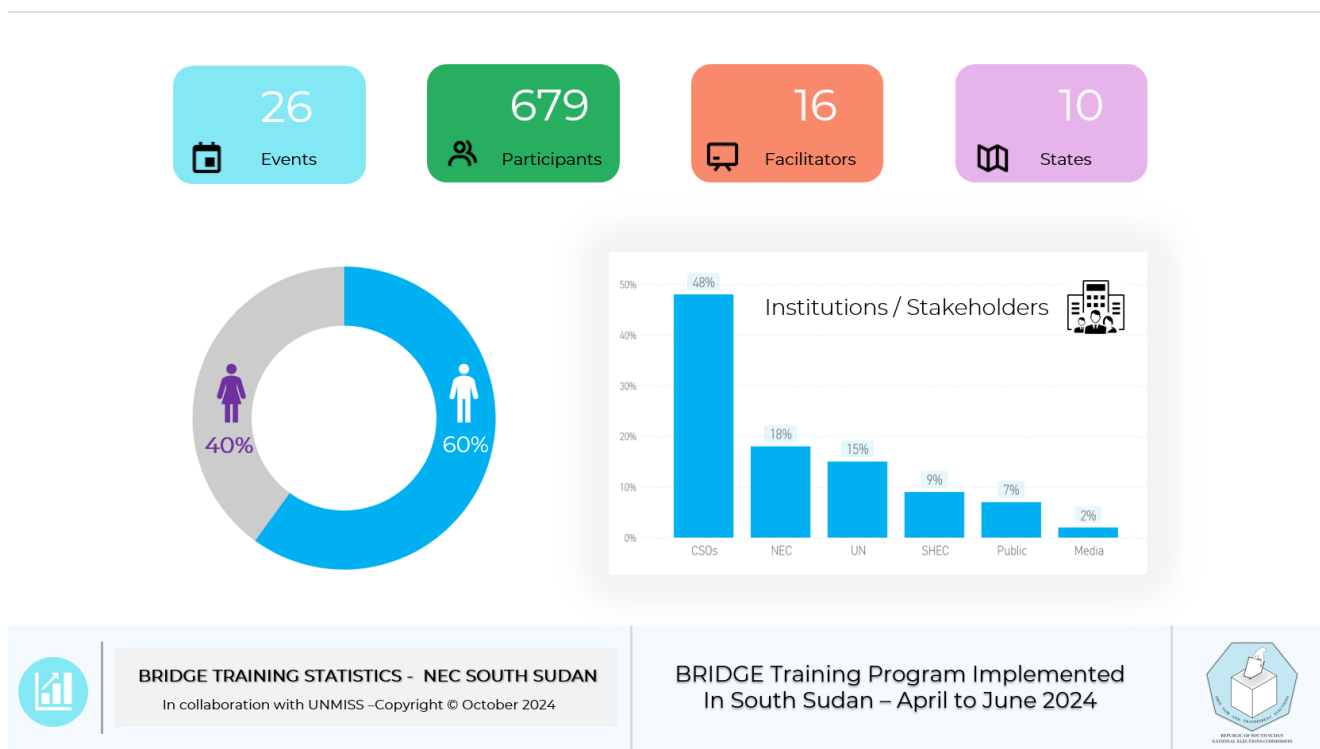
26
Events

679
Participants

16
Facilitators

10
States

40%

60%

Institutions / Stakeholders

50%
40%
30%
20%
10%
0%

48%
18%
15%
9%
7%
2%

CSOs
NEC
UN
SHEC
Public
Media

BRIDGE TRAINING STATISTICS - NEC SOUTH SUDAN
In collaboration with UNMISS –Copyright © October 2024

BRIDGE Training Program Implemented In South Sudan – April to June 2024

REPUBLIC OF SOUTH SUDAN
NATIONAL ELECTIONS COMMISSION